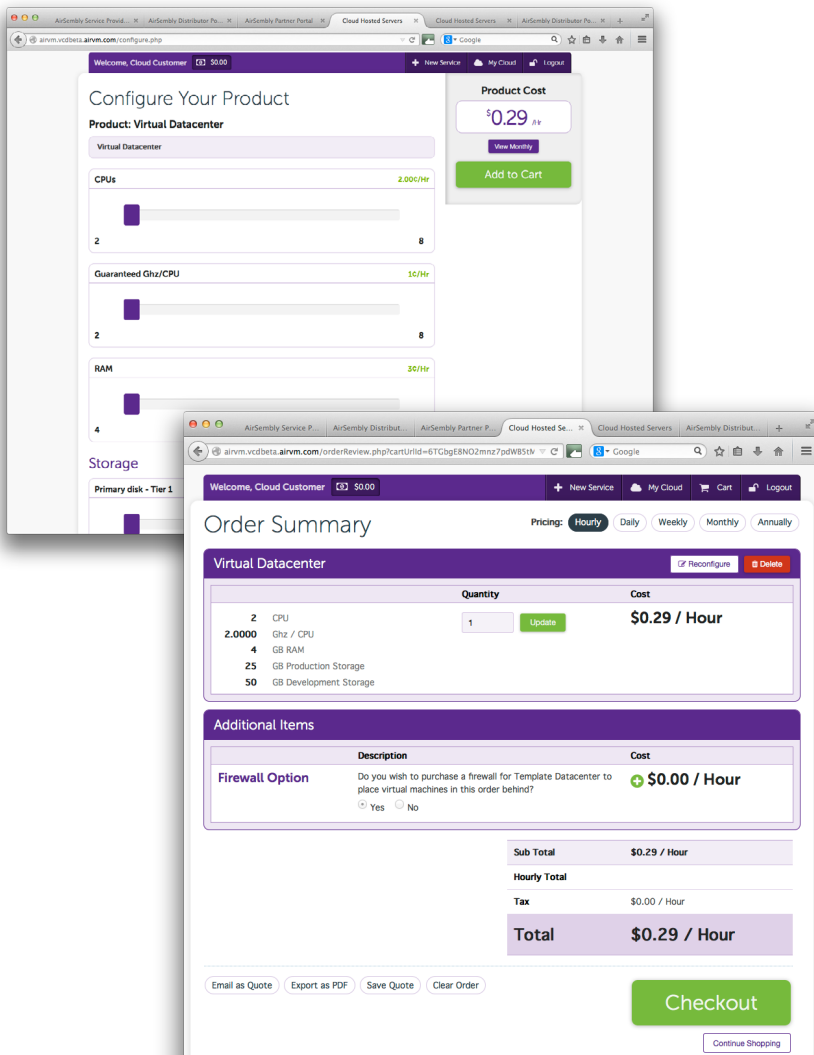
AirSembly Service Provid... AirSembly Distributor Po... AirSembly Partner Portal Cloud Hosted Servers Cloud Hosted Servers AirSembly Distributor Po...

airvm.vcdbeta.airvm.com/configure.php

Google

Welcome, Cloud Customer $0.00

New Service My Cloud Logout

Configure Your Product

Product: Virtual Datacenter

Virtual Datacenter

CPUs 2.00¢/Hr

2 8

Guaranteed Ghz/CPU 1¢/Hr

2 8

RAM 3¢/Hr

4

Storage

Primary disk - Tier 1

Product Cost

$0.29 /hr

View Monthly

Add to Cart

AirSembly Service P... AirSembly Distributi... AirSembly Partner P... Cloud Hosted Se... Cloud Hosted Servers AirSembly Distribut...

airvm.vcdbeta.airvm.com/orderReview.php?cartUrlId=6TGbgE8NO2mnz7pdWB5tN

Google

Welcome, Cloud Customer $0.00

New Service My Cloud Cart Logout

Order Summary

Pricing: Hourly Daily Weekly Monthly Annually

Virtual Datacenter

Reconfigure Delete

| | Quantity | Cost |
|---|---|---|
| 2 CPU<br>2.0000 Ghz / CPU<br>4 GB RAM<br>25 GB Production Storage<br>50 GB Development Storage | 1 Update | $0.29 / Hour |

Additional Items

| | Description | Cost |
|---|---|---|
| Firewall Option | Do you wish to purchase a firewall for Template Datacenter to place virtual machines in this order behind?<br>Yes No | $0.00 / Hour |

| | |
|---|---|
| Sub Total | $0.29 / Hour |
| Hourly Total | |
| Tax | $0.00 / Hour |
| Total | $0.29 / Hour |

Email as Quote Export as PDF Save Quote Clear Order

Checkout

Continue Shopping